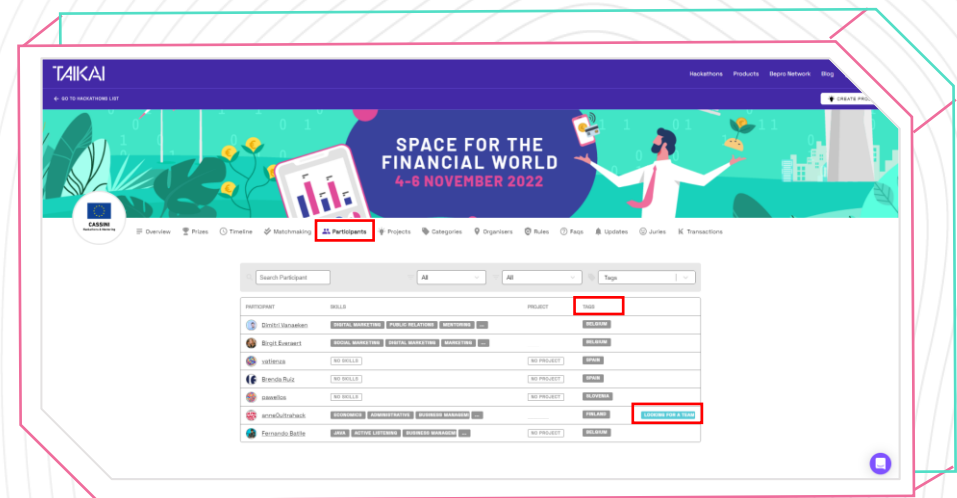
TAIKAI

Hackathons Products Bepro Network Blog

← GO TO HACKATHONS LIST

CREATE PRO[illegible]

SPACE FOR THE FINANCIAL WORLD
4-6 NOVEMBER 2022

CASSINI

Overview Prizes Timeline Matchmaking Participants Projects Categories Organisers Rules Faqs Updates Juries Transactions

Search Participant

All

All

Tags

| PARTICIPANT | SKILLS | PROJECT | TAGS | |
|---|---|---|---|---|
| Dimitri Vanaeken | DIGITAL MARKETING, PUBLIC RELATIONS, MENTORING, ... | | BELGIUM | |
| Birgit Everaert | SOCIAL MARKETING, DIGITAL MARKETING, MARKETING, ... | | BELGIUM | |
| vatlenza | NO SKILLS | NO PROJECT | SPAIN | |
| Brenda Ruiz | NO SKILLS | NO PROJECT | SPAIN | |
| pawelbx | NO SKILLS | NO PROJECT | SLOVENIA | |
| anneGultrahack | ECONOMICS, ADMINISTRATIVE, BUSINESS MANAGEM, ... | | FINLAND | LOOKING FOR A TEAM |
| Fernando Batlle | JAVA, ACTIVE LISTENING, BUSINESS MANAGEM, ... | NO PROJECT | BELGIUM | |